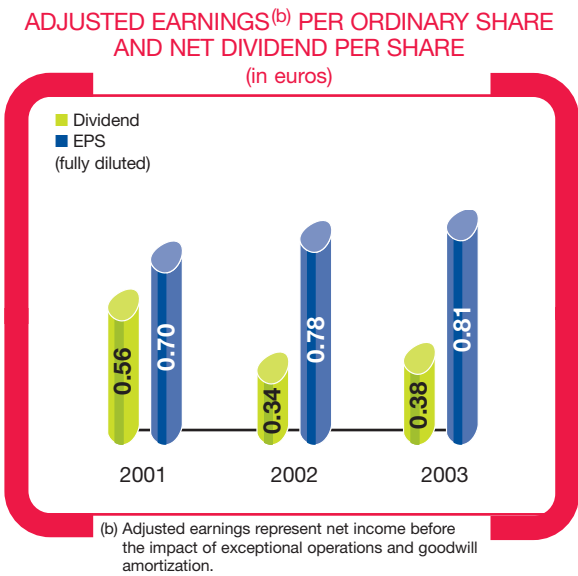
ADJUSTED EARNINGS$^{(b)}$ PER ORDINARY SHARE AND NET DIVIDEND PER SHARE
(in euros)

Dividend
EPS
(fully diluted)

0.56
0.70
0.34
0.78
0.38
0.81

2001
2002
2003

(b) Adjusted earnings represent net income before the impact of exceptional operations and goodwill amortization.